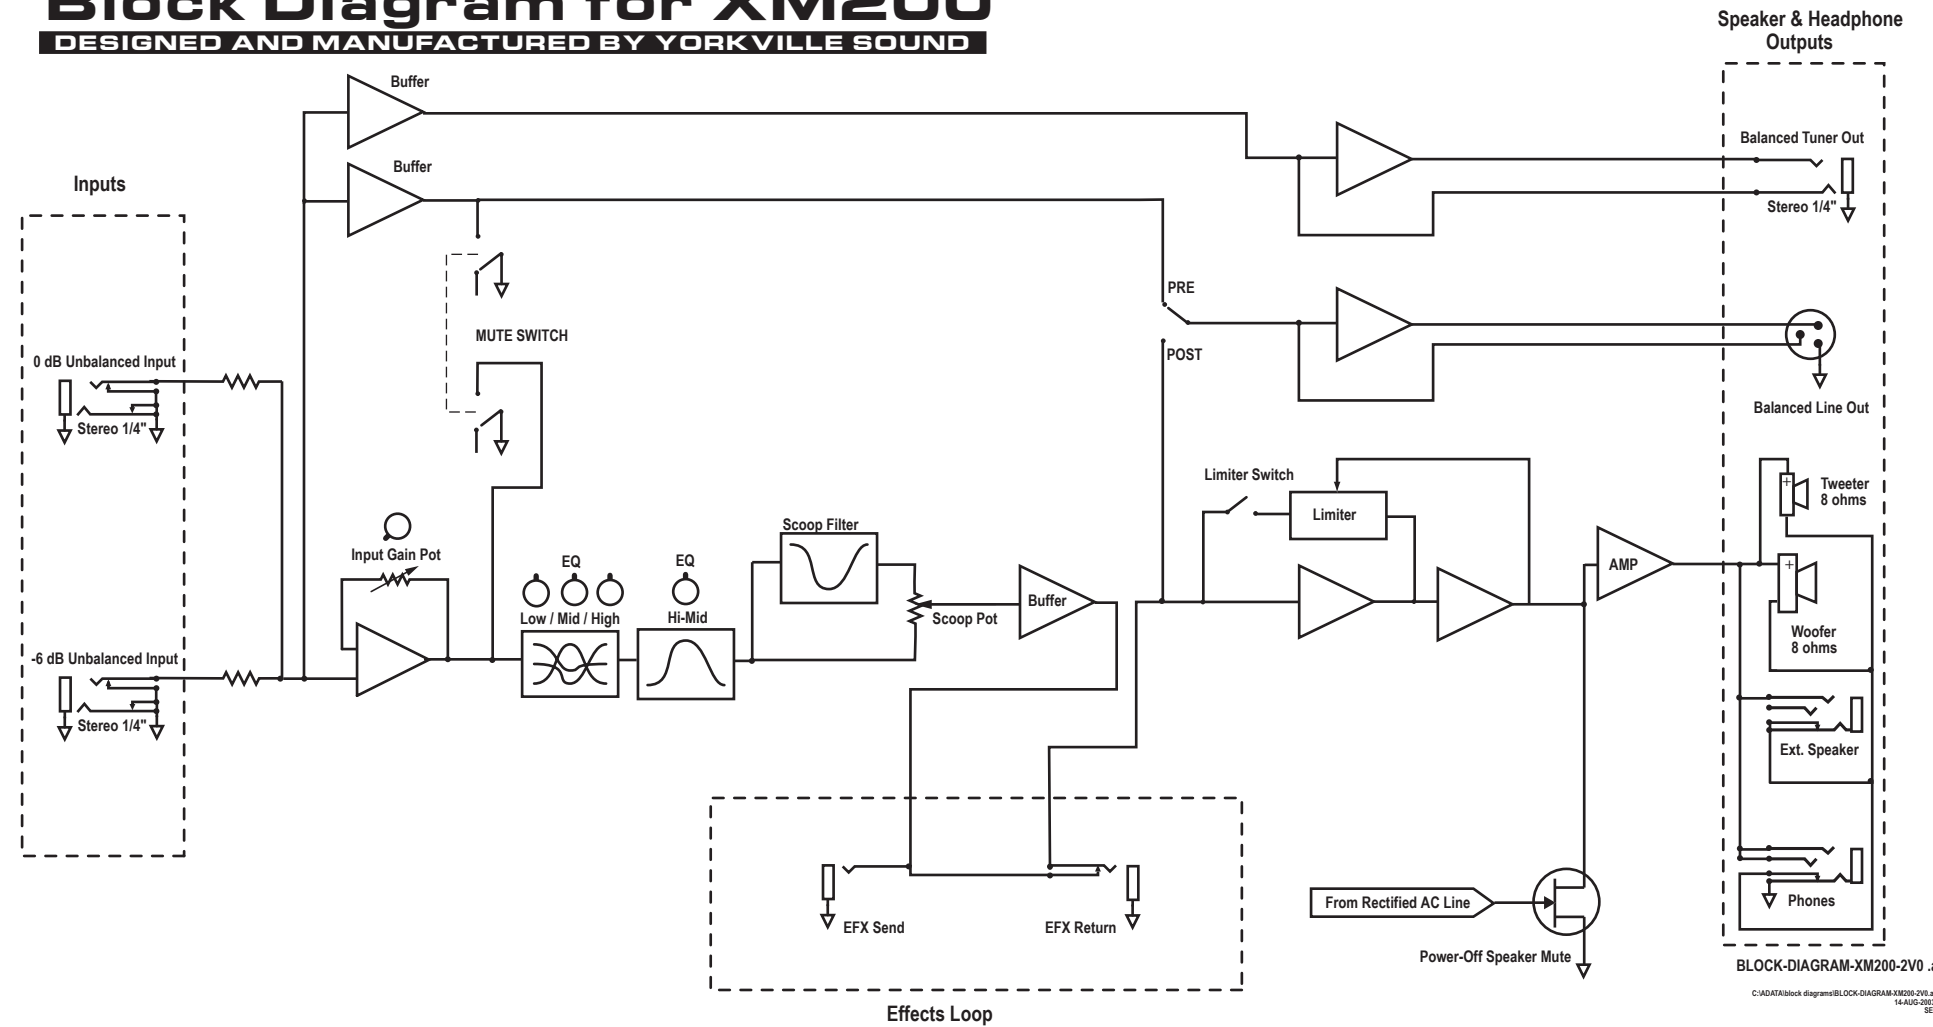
Block Diagram for XM200
DESIGNED AND MANUFACTURED BY YORKVILLE SOUND

Speaker & Headphone Outputs

Buffer

Buffer

Inputs

Balanced Tuner Out

Stereo 1/4"

PRE

MUTE SWITCH

POST

0 dB Unbalanced Input

Stereo 1/4"

Balanced Line Out

Limiter Switch

Limiter

Tweeter 8 ohms

Scoop Filter

Input Gain Pot

EQ

EQ

AMP

Buffer

Scoop Pot

Low / Mid / High

Hi-Mid

Woofer 8 ohms

-6 dB Unbalanced Input

Stereo 1/4"

Ext. Speaker

Phones

From Rectified AC Line

EFX Send

EFX Return

Power-Off Speaker Mute

BLOCK-DIAGRAM-XM200-2V0 .a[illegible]

Effects Loop

C:\ADATA\block diagrams\BLOCK-DIAGRAM-XM200-2V0.a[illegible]
14-AUG-200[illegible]
SE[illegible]